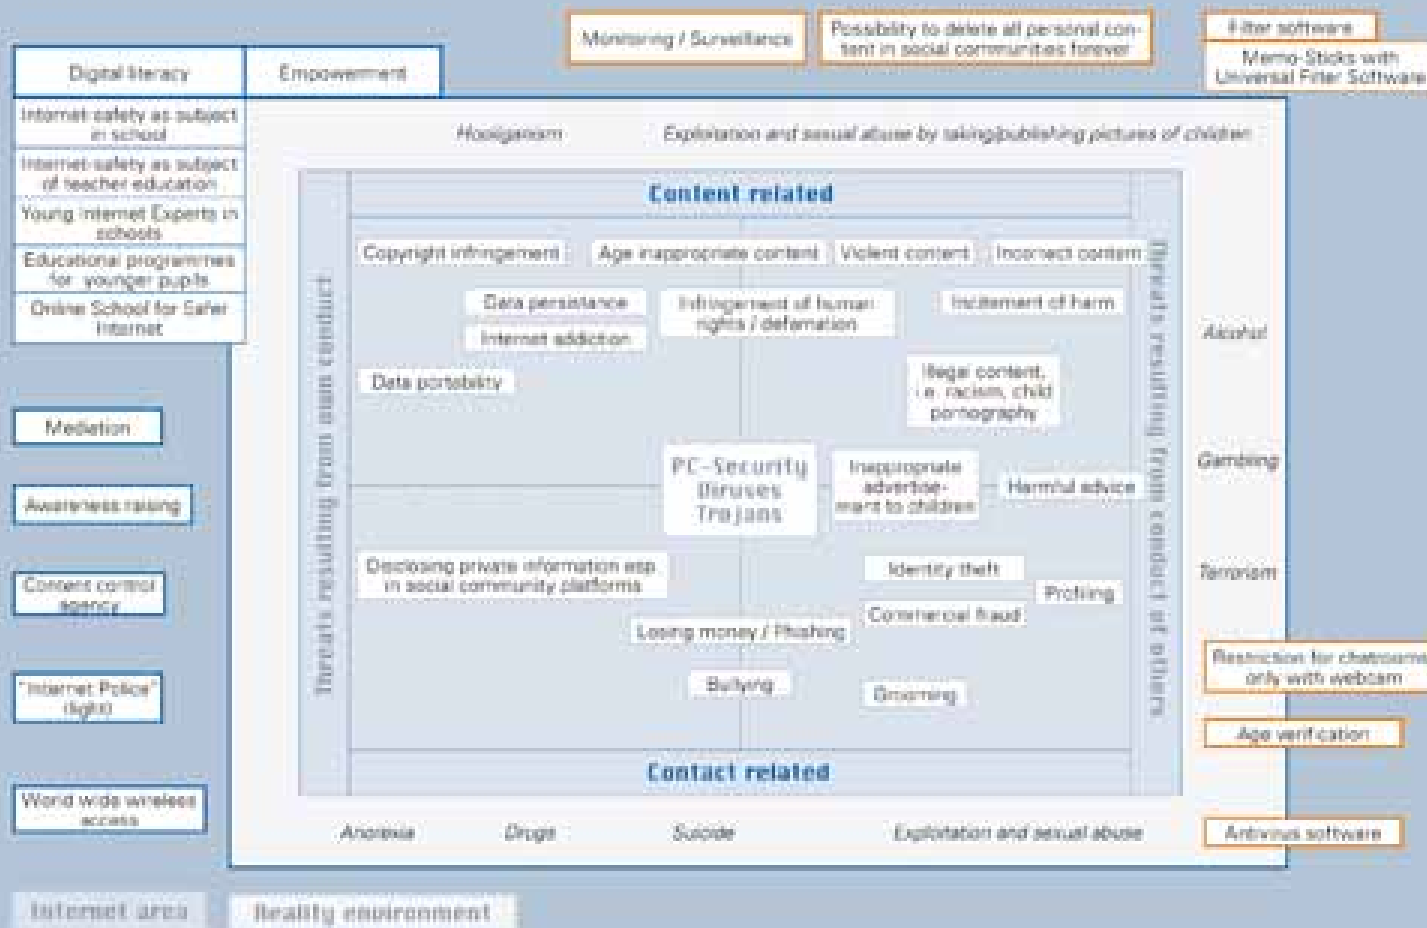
Monitoring / Surveillance

Possibility to delete all personal content in social communities forever

Filter software

Memo-Sticks with Universal Filter Software

Digital literacy

Empowerment

Internet safety as subject in school

Internet safety as subject of teacher education

Young Internet Experts in schools

Educational programmes for younger pupils

Online School for Safer Internet

Mediation

Awareness raising

Content control agency

"Internet Police" (light)

World wide wireless access

Hooliganism

Exploitation and sexual abuse by taking/publishing pictures of children

Content related

Threats resulting from own conduct

Threats resulting from conduct of others

Copyright infringement

Age inappropriate content

Violent content

Incorrect content

Data persistence

Internet addiction

Infringement of human rights / defamation

Incitement of harm

Data portability

Illegal content, e. racism, child pornography

PC-Security Viruses Trojans

Inappropriate advertisement to children

Harmful advice

Disclosing private information esp in social community platforms

Identity theft

Profiling

Commercial fraud

Losing money / Phishing

Bullying

Grooming

Contact related

Alcohol

Gambling

Terrorism

Restriction for chatrooms only with webcam

Age verification

Anorexia

Drugs

Suicide

Exploitation and sexual abuse

Antivirus software

Internet area

Reality environment